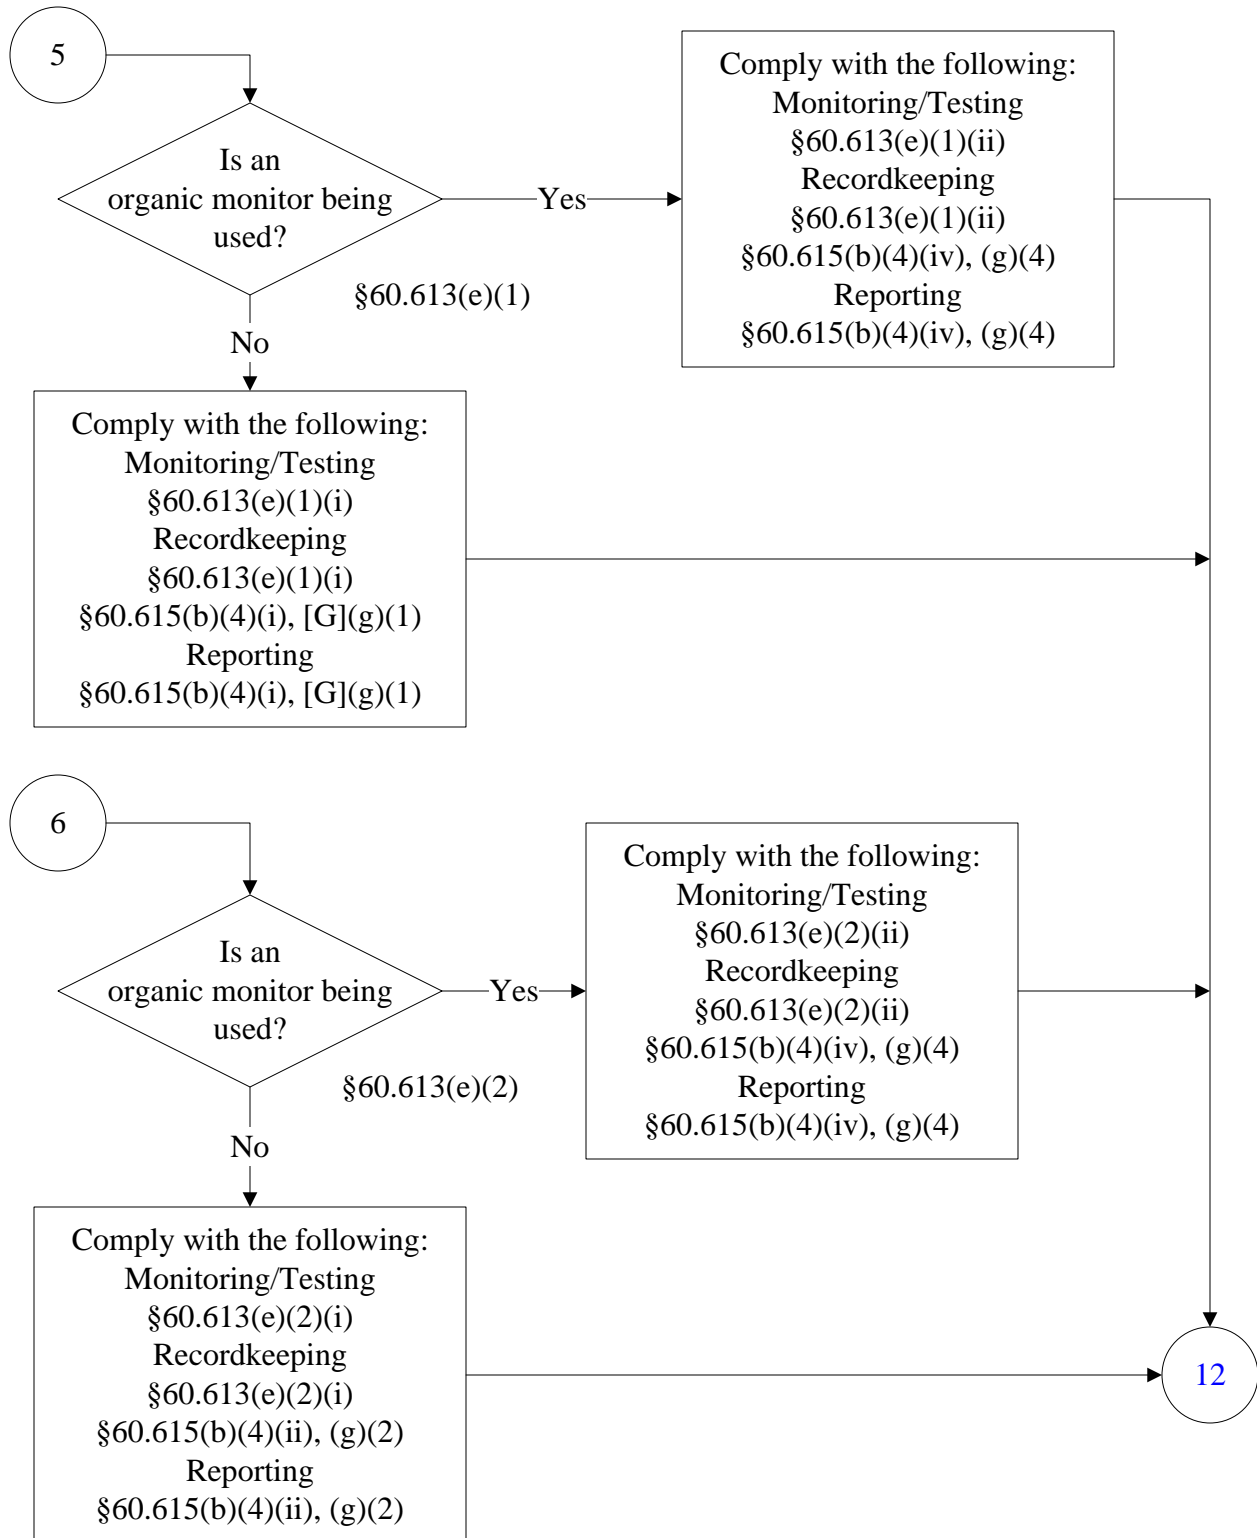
5

Is an organic monitor being used?

§60.613(e)(1)

Yes

Comply with the following:
Monitoring/Testing
§60.613(e)(1)(ii)
Recordkeeping
§60.613(e)(1)(ii)
§60.615(b)(4)(iv), (g)(4)
Reporting
§60.615(b)(4)(iv), (g)(4)

No

Comply with the following:
Monitoring/Testing
§60.613(e)(1)(i)
Recordkeeping
§60.613(e)(1)(i)
§60.615(b)(4)(i), [G](g)(1)
Reporting
§60.615(b)(4)(i), [G](g)(1)

6

Is an organic monitor being used?

§60.613(e)(2)

Yes

Comply with the following:
Monitoring/Testing
§60.613(e)(2)(ii)
Recordkeeping
§60.613(e)(2)(ii)
§60.615(b)(4)(iv), (g)(4)
Reporting
§60.615(b)(4)(iv), (g)(4)

No

Comply with the following:
Monitoring/Testing
§60.613(e)(2)(i)
Recordkeeping
§60.613(e)(2)(i)
§60.615(b)(4)(ii), (g)(2)
Reporting
§60.615(b)(4)(ii), (g)(2)

12